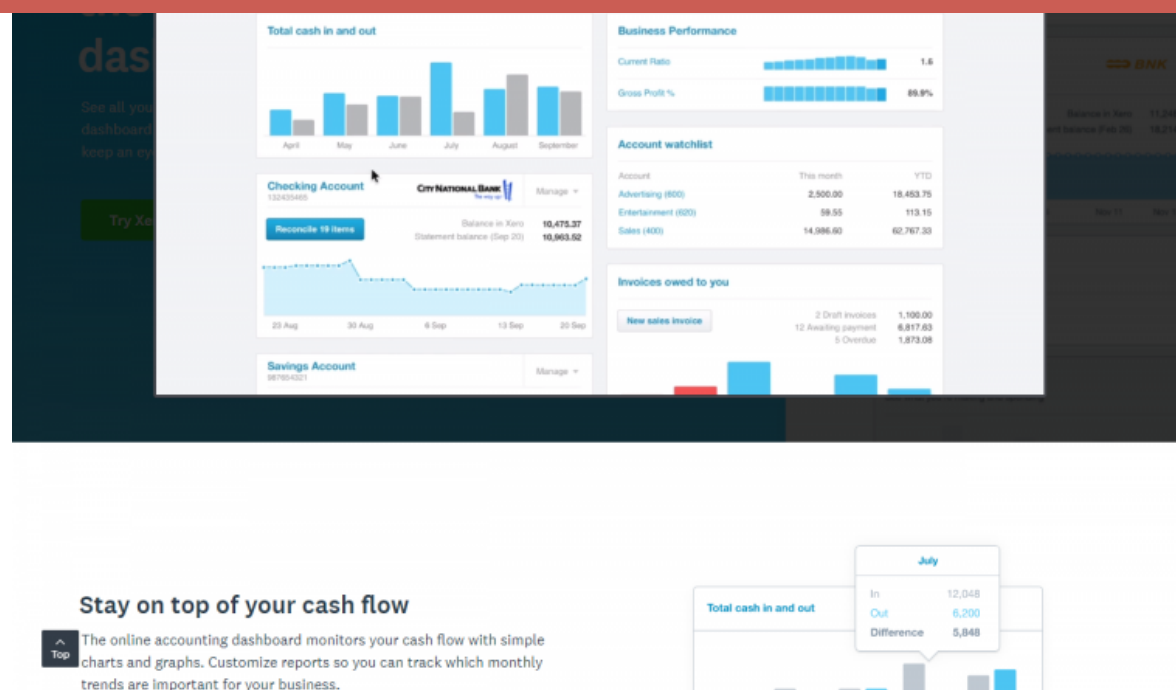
das

See all you
dashboard
keep an ey

Try Xe

Total cash in and out

April May June July August September

Checking Account
132435465

CITY NATIONAL BANK

Manage

Reconcile 19 items

Balance in Xero 10,475.37
Statement balance (Sep 20) 10,963.52

23 Aug 30 Aug 6 Sep 13 Sep 20 Sep

Savings Account
987654321

Manage

Business Performance

Current Ratio 1.6

Gross Profit % 89.9%

Account watchlist

| Account | This month | YTD |
|---|---|---|
| Advertising (600) | 2,500.00 | 18,453.75 |
| Entertainment (620) | 59.55 | 113.15 |
| Sales (400) | 14,986.60 | 62,767.33 |

Invoices owed to you

New sales invoice

2 Draft invoices 1,100.00
12 Awaiting payment 6,817.63
5 Overdue 1,873.08

BNK

Balance in Xero 11,24
nt balance (Feb 26) 18,21

Nov 11 Nov 1

Stay on top of your cash flow

The online accounting dashboard monitors your cash flow with simple charts and graphs. Customize reports so you can track which monthly trends are important for your business.

Top

Total cash in and out

July

In 12,048
Out 6,200
Difference 5,848